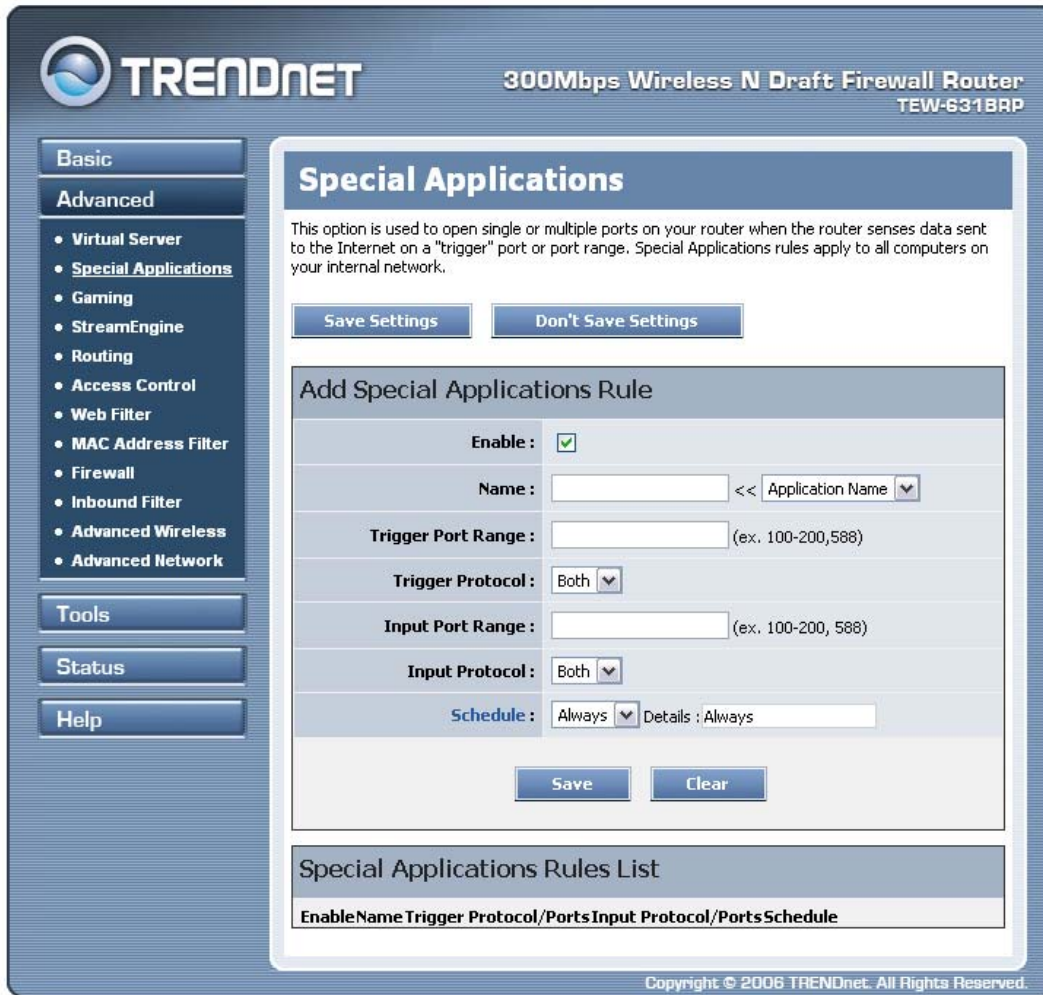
TRENDnet

300Mbps Wireless N Draft Firewall Router
TEW-631BRP

Basic

Advanced

• Virtual Server
• Special Applications
• Gaming
• StreamEngine
• Routing
• Access Control
• Web Filter
• MAC Address Filter
• Firewall
• Inbound Filter
• Advanced Wireless
• Advanced Network

Tools

Status

Help

Special Applications

This option is used to open single or multiple ports on your router when the router senses data sent to the Internet on a "trigger" port or port range. Special Applications rules apply to all computers on your internal network.

Save Settings | Don't Save Settings

Add Special Applications Rule

Enable :

Name : << Application Name

Trigger Port Range : (ex. 100-200,588)

Trigger Protocol : Both

Input Port Range : (ex. 100-200, 588)

Input Protocol : Both

Schedule : Always Details : Always

Save | Clear

Special Applications Rules List

| Enable | Name | Trigger Protocol/Ports | Input Protocol/Ports | Schedule |
|---|---|---|---|---|

Copyright © 2006 TRENDnet. All Rights Reserved.